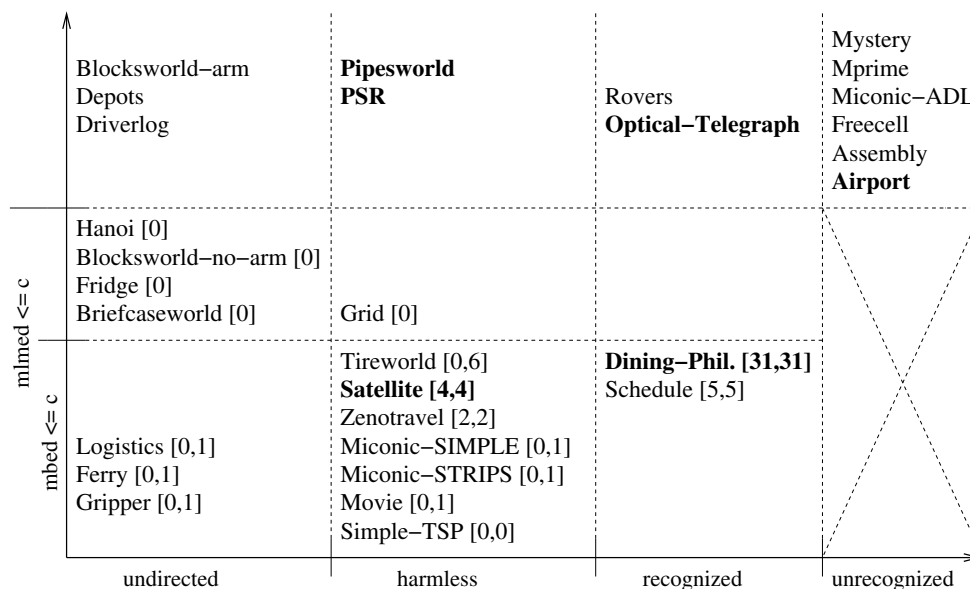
Blocksworld−arm
Depots
Driverlog

Pipesworld
PSR

Rovers
Optical−Telegraph

Mystery
Mprime
Miconic−ADL
Freecell
Assembly
Airport

Hanoi [0]
Blocksworld−no−arm [0]
Fridge [0]
Briefcaseworld [0]

Grid [0]

Logistics [0,1]
Ferry [0,1]
Gripper [0,1]

Tireworld [0,6]
Satellite [4,4]
Zenotravel [2,2]
Miconic−SIMPLE [0,1]
Miconic−STRIPS [0,1]
Movie [0,1]
Simple−TSP [0,0]

Dining−Phil. [31,31]
Schedule [5,5]

mlmed <= c

mbed <= c

undirected

harmless

recognized

unrecognized